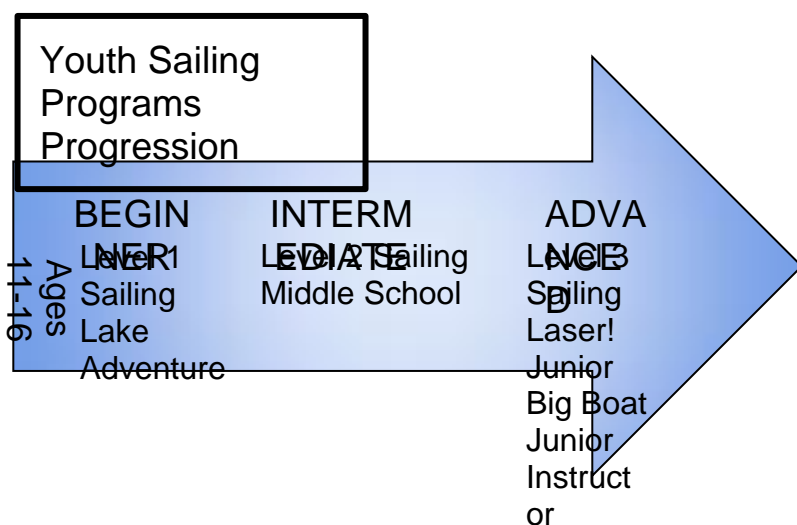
Youth Sailing Programs Progression

Ages 11-16

BEGINNER

Level 1 Sailing
Lake Adventure

INTERMEDIATE

Level 2 Sailing
Middle School

ADVANCED

Level 3 Sailing
Laser!
Junior Big Boat
Junior Instructor